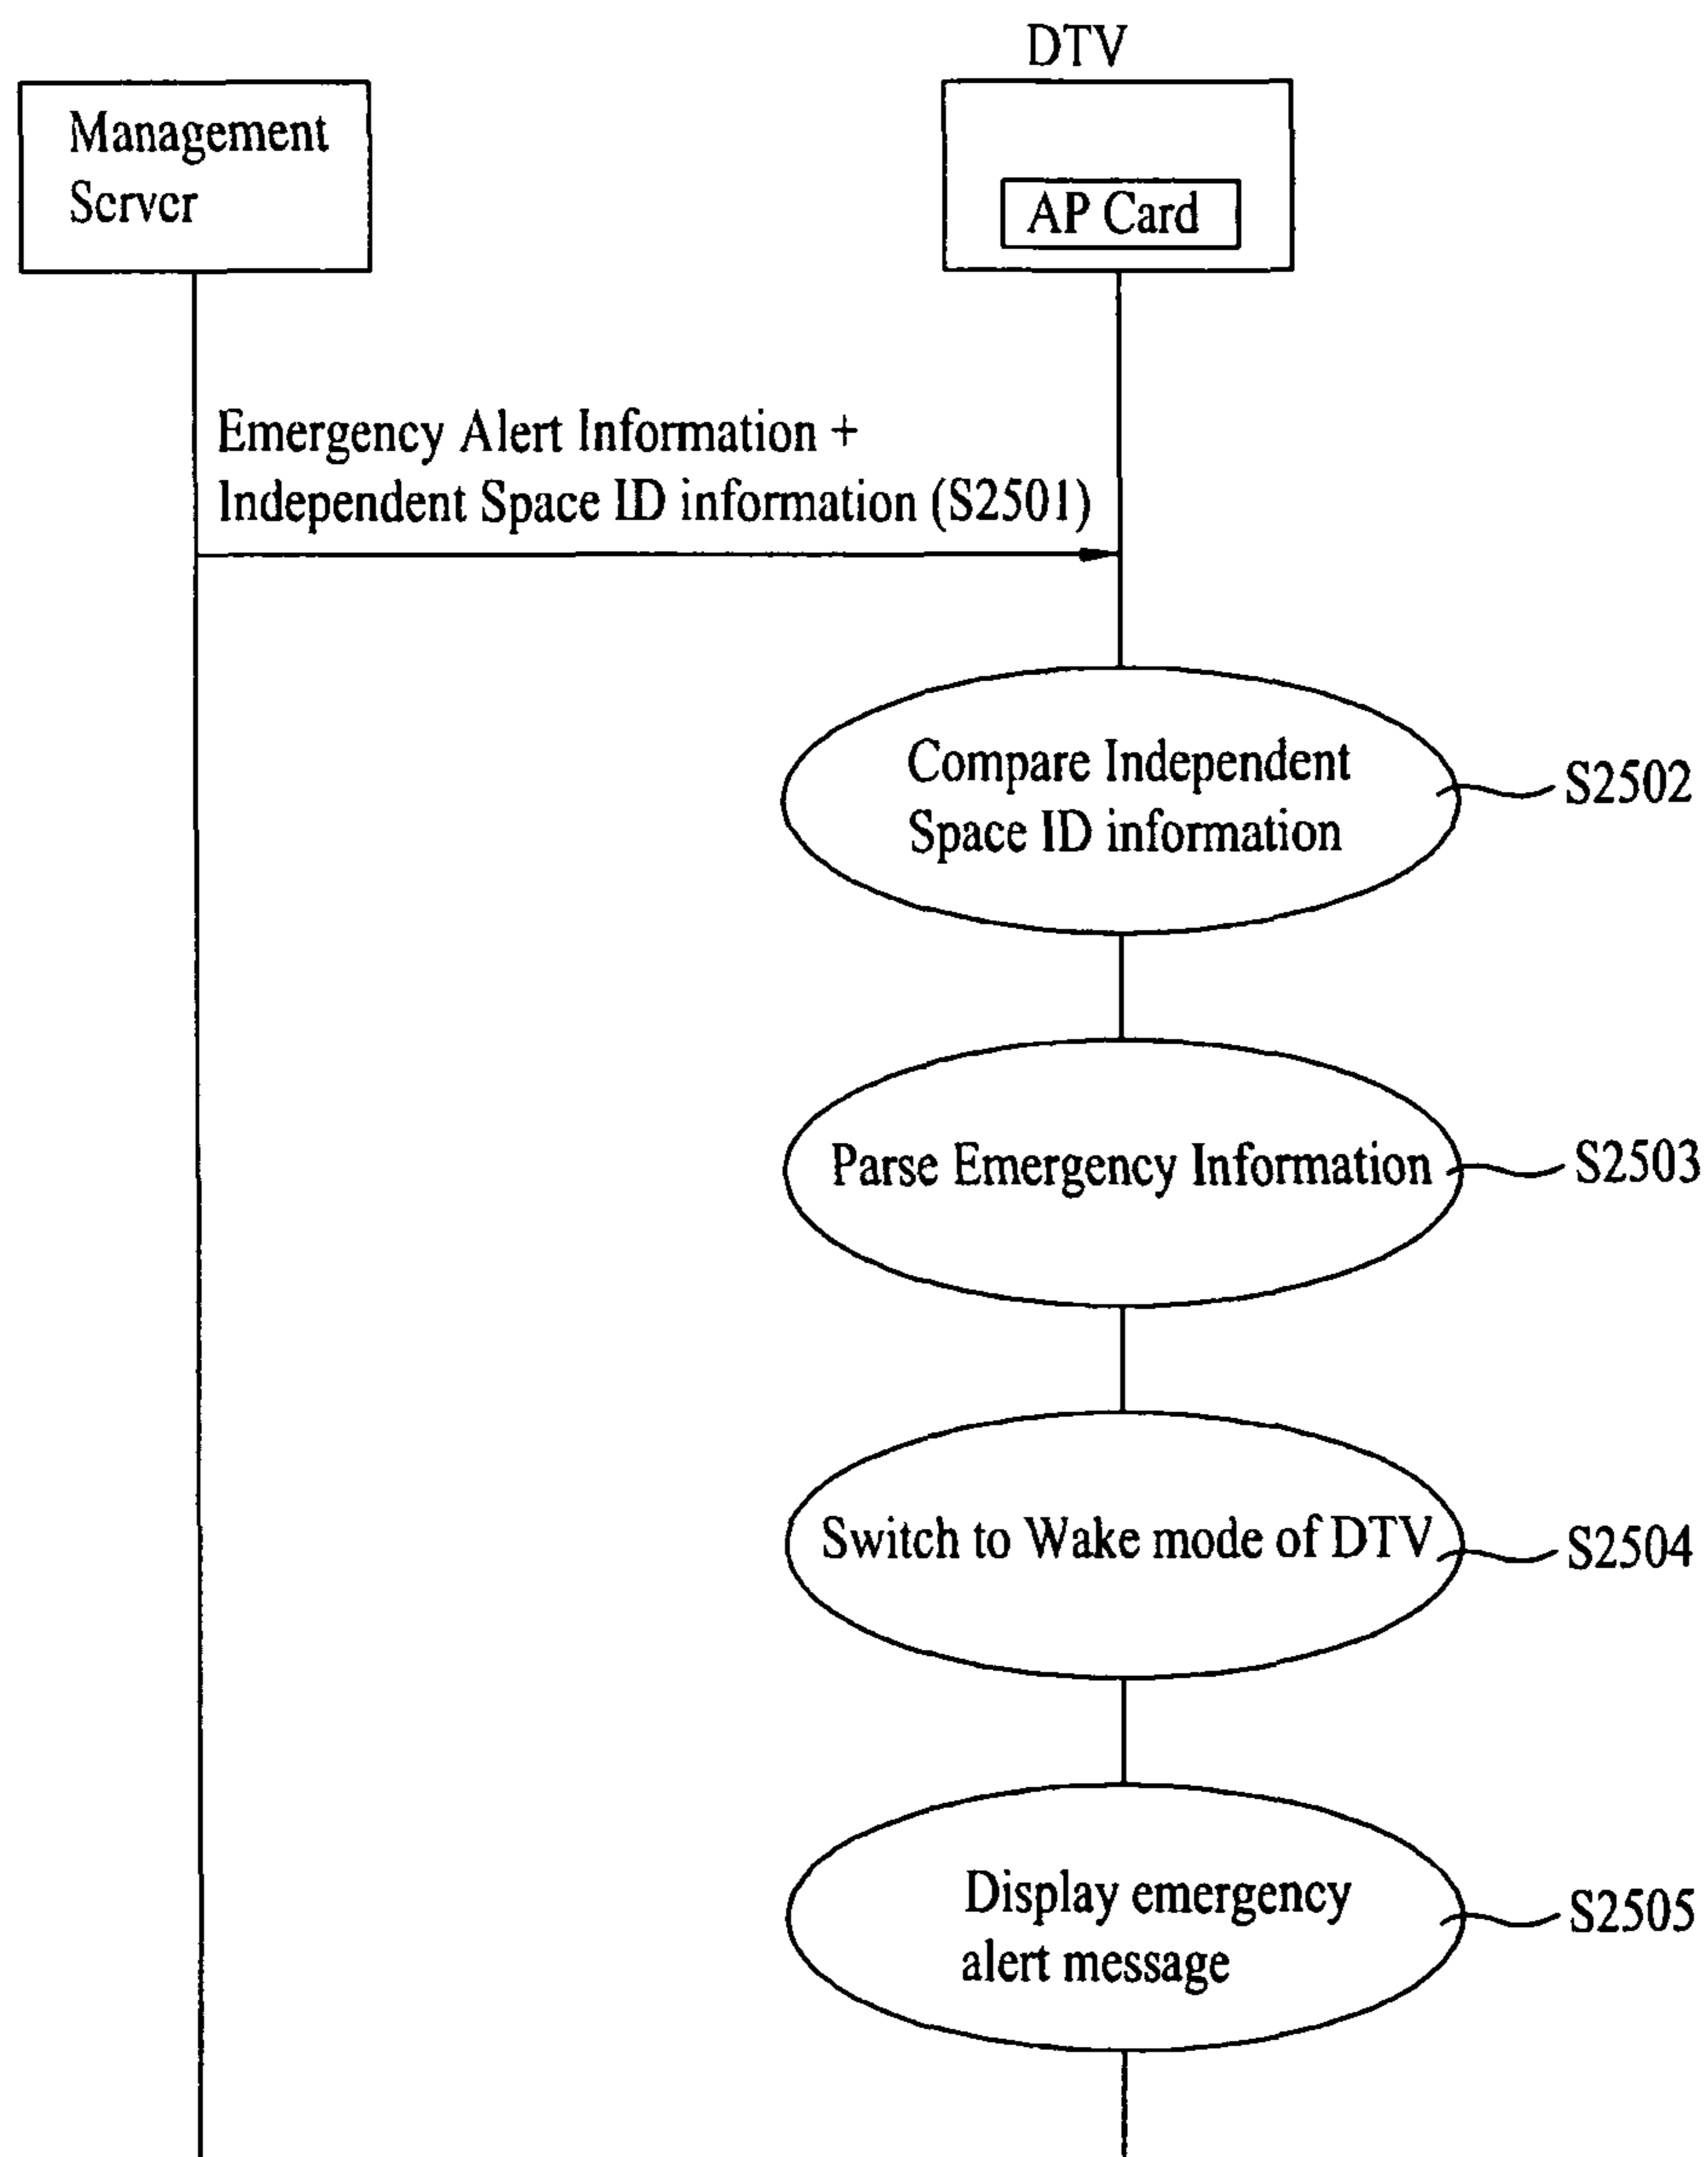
DTV

Management Scrvcr

AP Card

Emergency Alert Information + Independent Space ID information (S2501)

Compare Independent Space ID information

S2502

Parse Emergency Information

S2503

Switch to Wake mode of DTV

S2504

Display emergency alert message

S2505